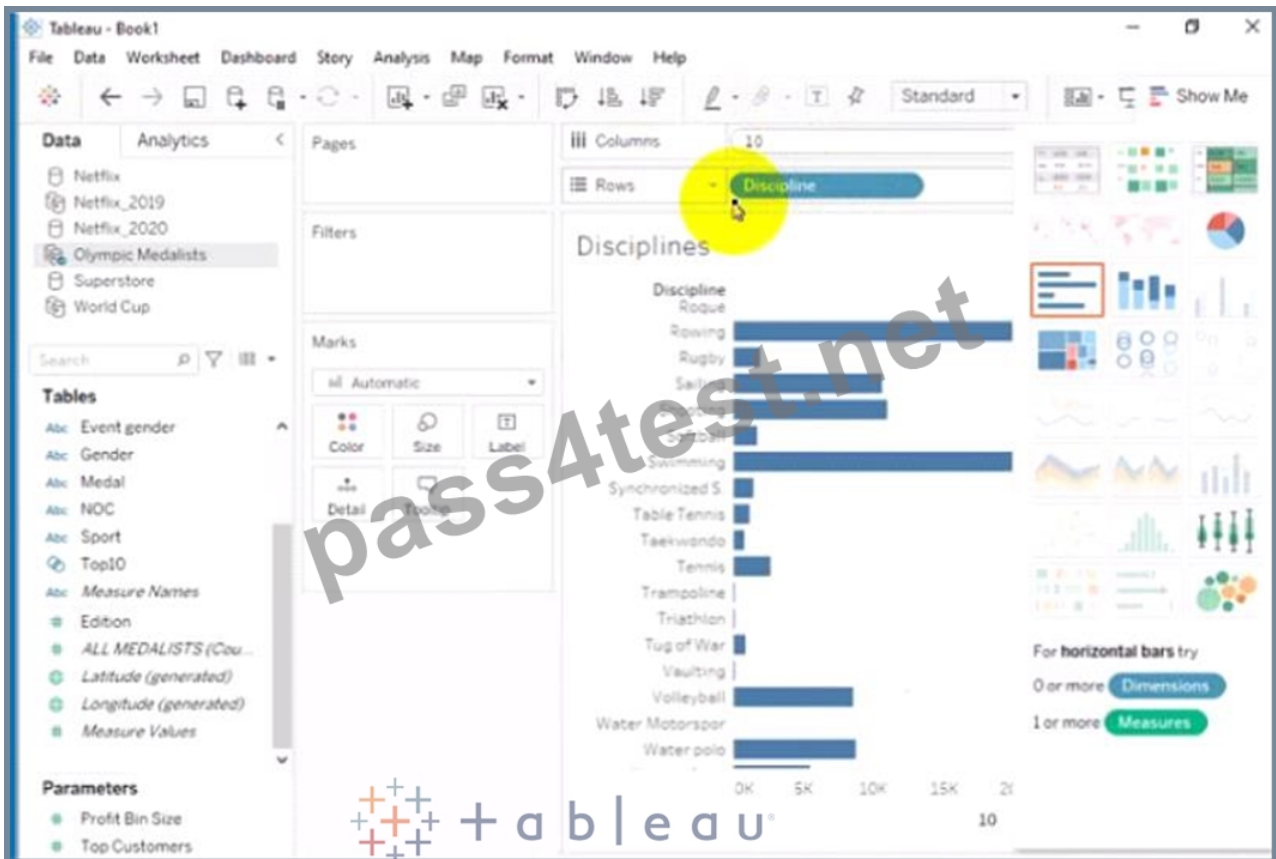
Tableau - Book1

File Data Worksheet Dashboard Story Analysis Map Format Window Help

Standard

Show Me

Data Analytics

Netflix
Netflix_2019
Netflix_2020
Olympic Medalists
Superstore
World Cup

Search

Tables

Event gender
Gender
Medal
NOC
Sport
Top10
Measure Names
Edition
ALL MEDALISTS (Cou...
Latitude (generated)
Longitude (generated)
Measure Values

Parameters

Profit Bin Size
Top Customers

Pages

Filters

Marks

Automatic

Color Size Label
Detail Tooltip

Columns 10

Rows Discipline

Disciplines

Discipline
Roque
Rowing
Rugby
Sailing
Shooting
Softball
Swimming
Synchronized S.
Table Tennis
Taekwondo
Tennis
Trampoline
Triathlon
Tug of War
Vaulting
Volleyball
Water Motorspor
Water polo

0K 5K 10K 15K 2(

10

pass4test.net

tableau

For horizontal bars try

0 or more Dimensions

1 or more Measures